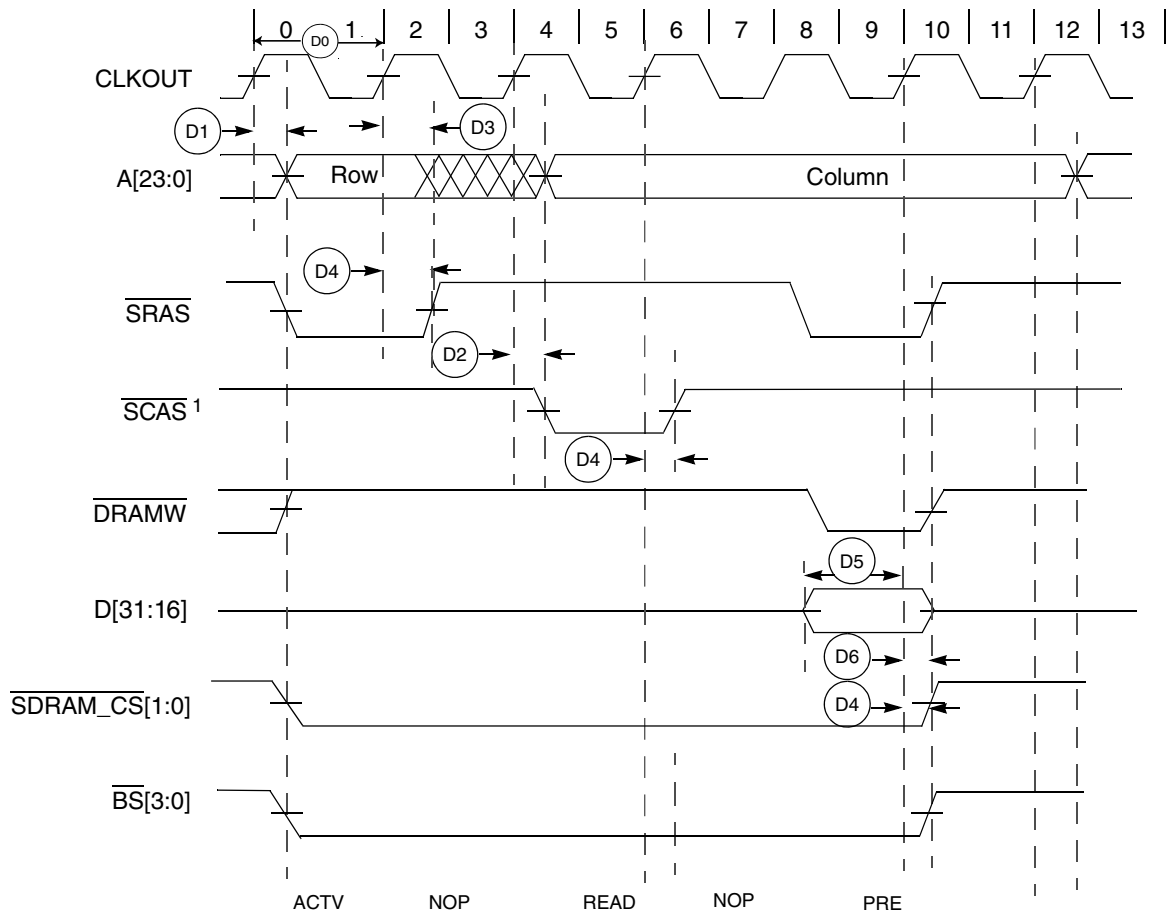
0 1 2 3 4 5 6 7 8 9 10 11 12 13

D0

CLKOUT

D1

D3

A[23:0]

Row

Column

D4

$\overline{\text{SRAS}}$

D2

$\overline{\text{SCAS}}$ 1

D4

$\overline{\text{DRAMW}}$

D5

D[31:16]

D6

$\overline{\text{SDRAM\_CS}}$[1:0]

D4

$\overline{\text{BS}}$[3:0]

ACTV NOP READ NOP PRE